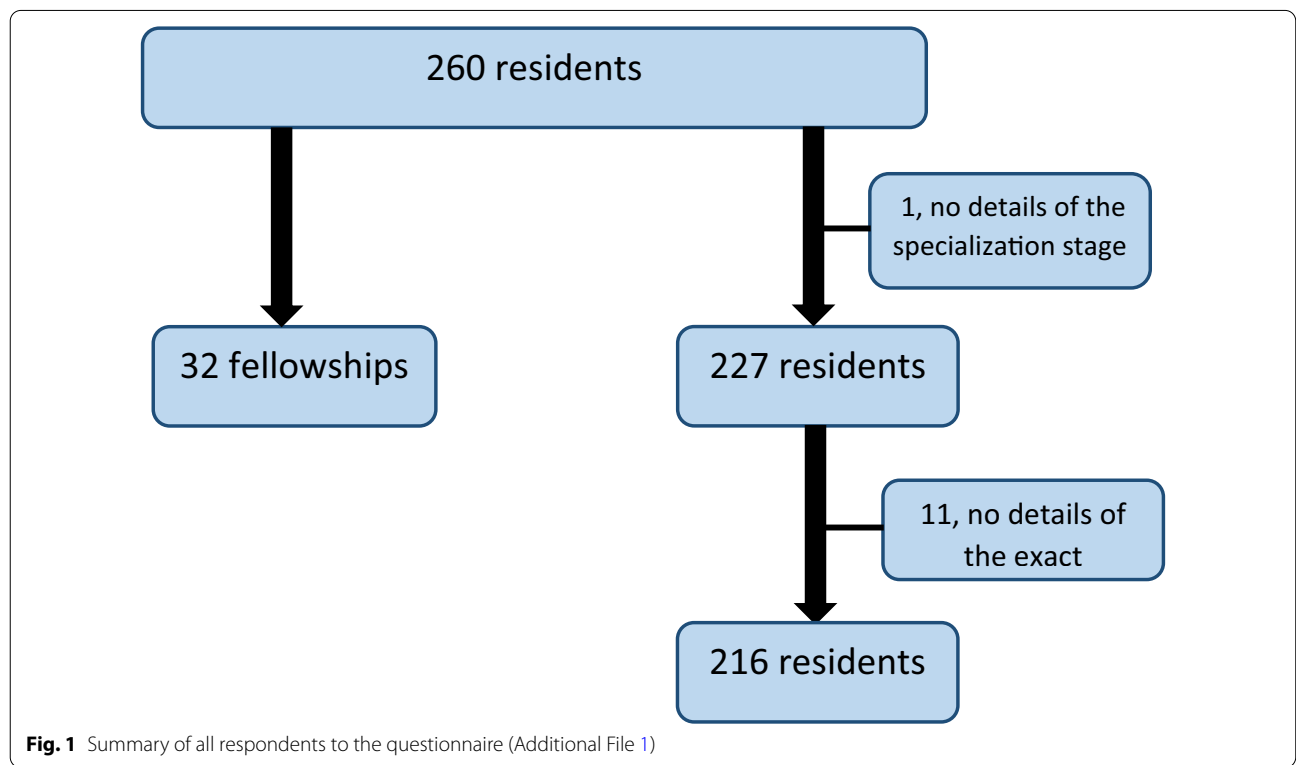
260 residents

1, no details of the specialization stage

32 fellowships

227 residents

11, no details of the exact

216 residents

**Fig. 1** Summary of all respondents to the questionnaire (Additional File 1)